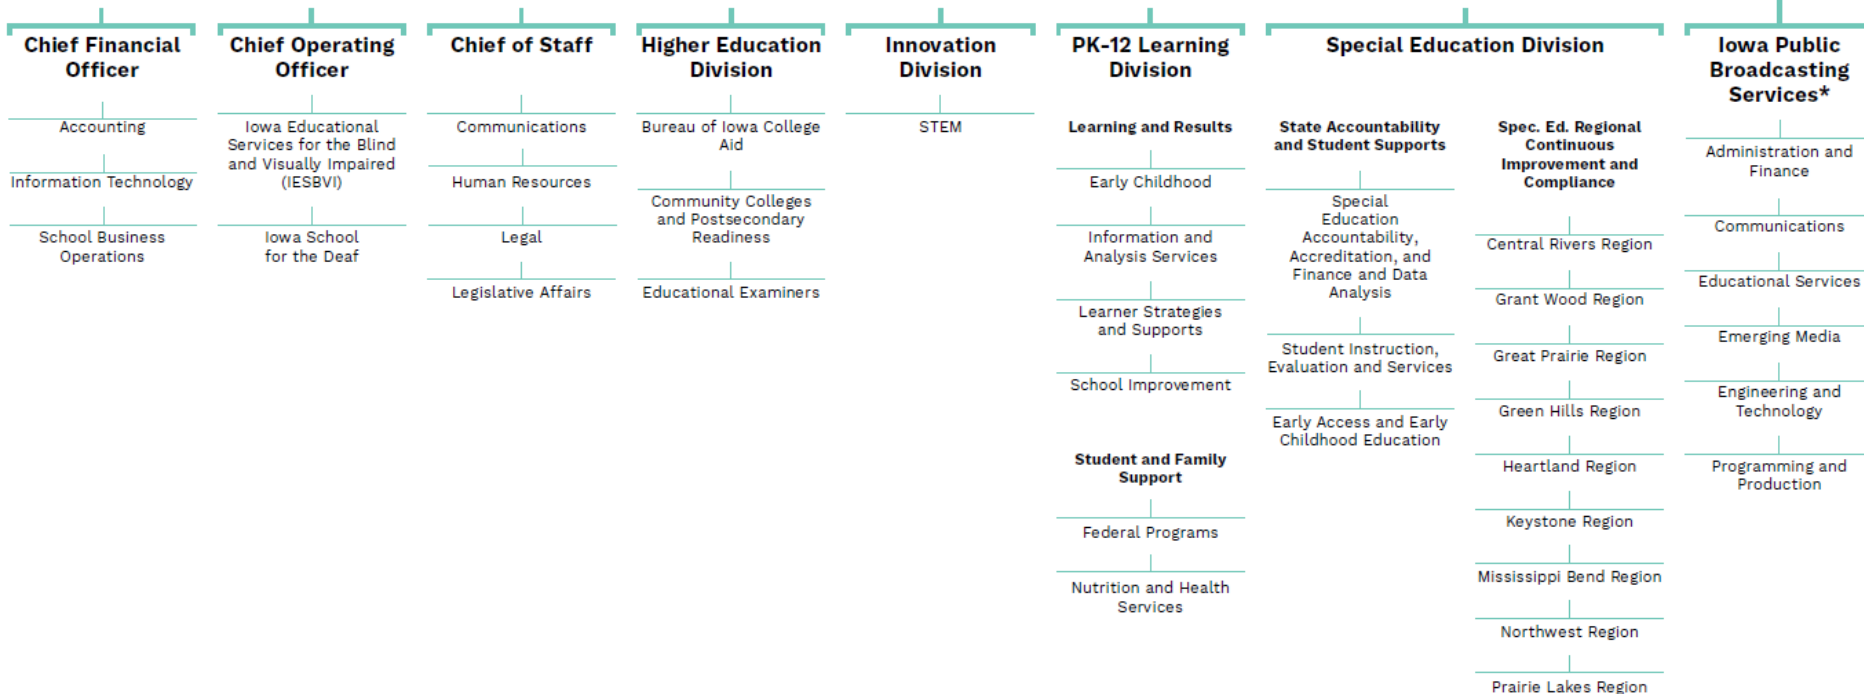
Chief Financial Officer

Accounting

Information Technology

School Business Operations

Chief Operating Officer

Iowa Educational Services for the Blind and Visually Impaired (IESBVI)

Iowa School for the Deaf

Chief of Staff

Communications

Human Resources

Legal

Legislative Affairs

Higher Education Division

Bureau of Iowa College Aid

Community Colleges and Postsecondary Readiness

Educational Examiners

Innovation Division

STEM

PK-12 Learning Division

Learning and Results

Early Childhood

Information and Analysis Services

Learner Strategies and Supports

School Improvement

Student and Family Support

Federal Programs

Nutrition and Health Services

Special Education Division

State Accountability and Student Supports

Special Education Accountability, Accreditation, and Finance and Data Analysis

Student Instruction, Evaluation and Services

Early Access and Early Childhood Education

Spec. Ed. Regional Continuous Improvement and Compliance

Central Rivers Region

Grant Wood Region

Great Prairie Region

Green Hills Region

Heartland Region

Keystone Region

Mississippi Bend Region

Northwest Region

Prairie Lakes Region

Iowa Public Broadcasting Services*

Administration and Finance

Communications

Educational Services

Emerging Media

Engineering and Technology

Programming and Production